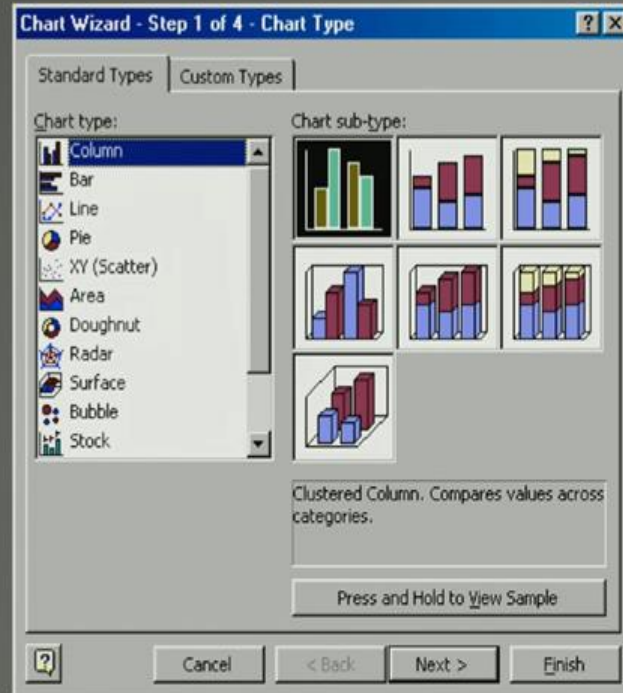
Chart Wizard - Step 1 of 4 - Chart Type

Standard Types
Custom Types

Chart type:
Column
Bar
Line
Pie
XY (Scatter)
Area
Doughnut
Radar
Surface
Bubble
Stock

Chart sub-type:

Clustered Column. Compares values across categories.

Press and Hold to View Sample

Cancel
< Back
Next >
Finish